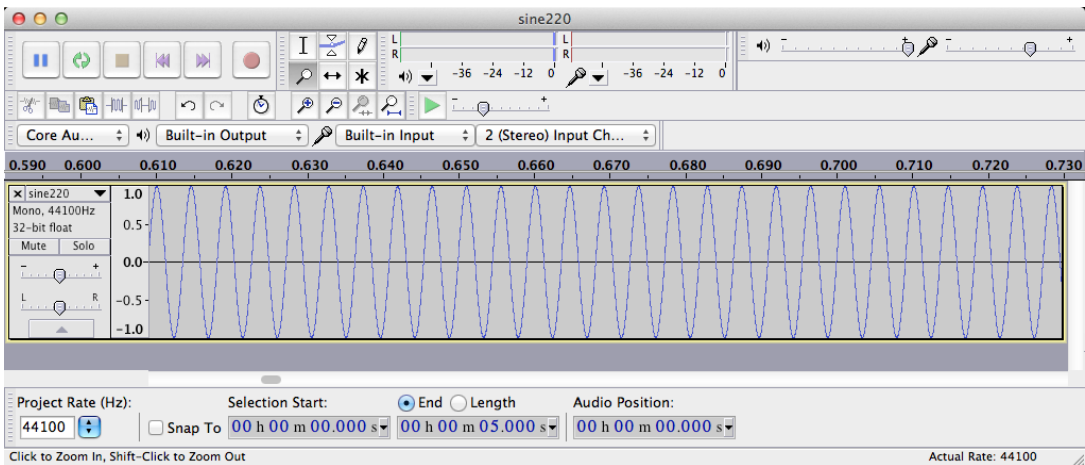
sine220

L
R
-36 -24 -12 0
L
R
-36 -24 -12 0

Core Au... Built-in Output Built-in Input 2 (Stereo) Input Ch...

0.590 0.600 0.610 0.620 0.630 0.640 0.650 0.660 0.670 0.680 0.690 0.700 0.710 0.720 0.730

× sine220
Mono, 44100Hz
32-bit float
Mute Solo
- +
L R

1.0
0.5
0.0
-0.5
-1.0

Project Rate (Hz):
44100
Snap To
Selection Start:
00 h 00 m 00.000 s
End Length
00 h 00 m 05.000 s
Audio Position:
00 h 00 m 00.000 s

Click to Zoom In, Shift-Click to Zoom Out
Actual Rate: 44100